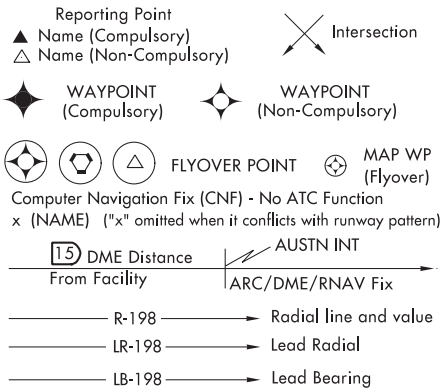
Reporting Point
▲ Name (Compulsory)
△ Name (Non-Compulsory)

Intersection

WAYPOINT (Compulsory)

WAYPOINT (Non-Compulsory)

FLYOVER POINT

MAP WP (Flyover)

Computer Navigation Fix (CNF) - No ATC Function
x (NAME) ("x" omitted when it conflicts with runway pattern)

15 DME Distance From Facility

AUSTN INT

ARC/DME/RNAV Fix

R-198 Radial line and value

LR-198 Lead Radial

LB-198 Lead Bearing